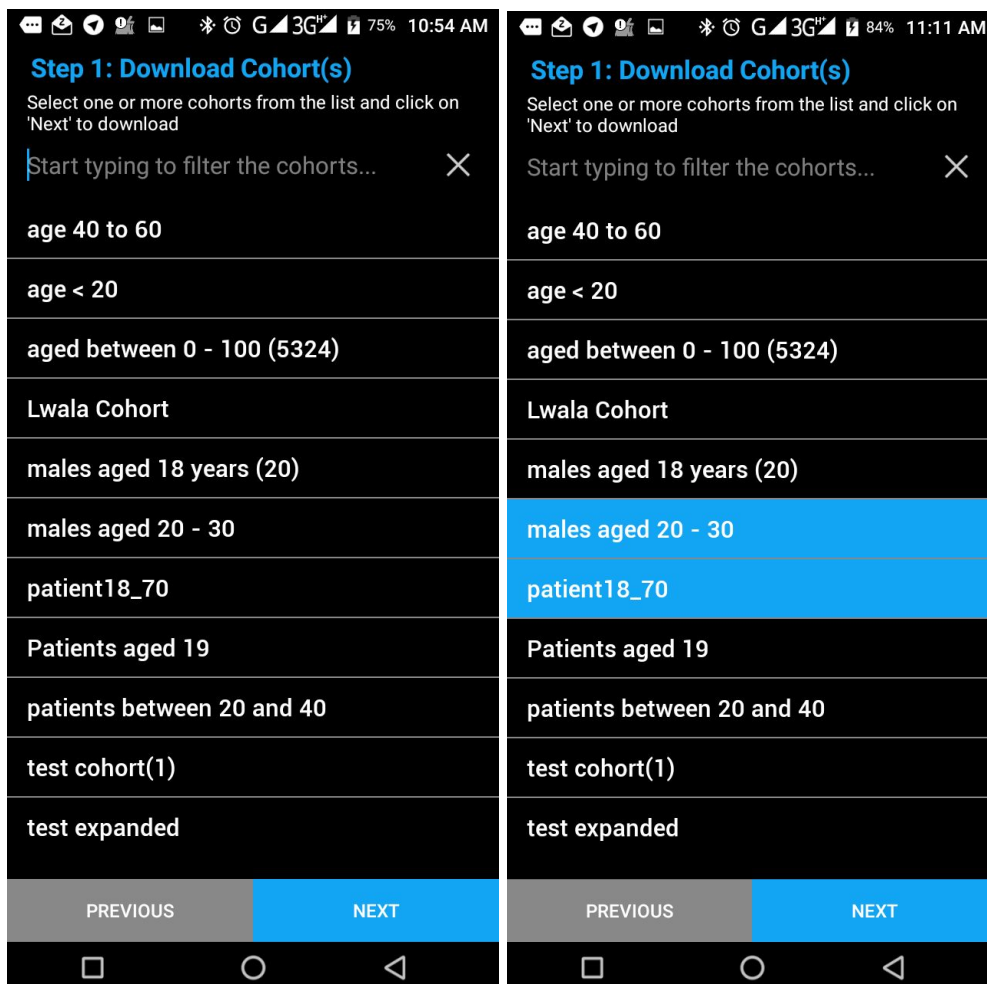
G 3G 75% 10:54 AM

Step 1: Download Cohort(s)

Select one or more cohorts from the list and click on 'Next' to download

Start typing to filter the cohorts...

age 40 to 60

age < 20

aged between 0 - 100 (5324)

Lwala Cohort

males aged 18 years (20)

males aged 20 - 30

patient18_70

Patients aged 19

patients between 20 and 40

test cohort(1)

test expanded

PREVIOUS

NEXT

G 3G 84% 11:11 AM

Step 1: Download Cohort(s)

Select one or more cohorts from the list and click on 'Next' to download

Start typing to filter the cohorts...

age 40 to 60

age < 20

aged between 0 - 100 (5324)

Lwala Cohort

males aged 18 years (20)

males aged 20 - 30

patient18_70

Patients aged 19

patients between 20 and 40

test cohort(1)

test expanded

PREVIOUS

NEXT